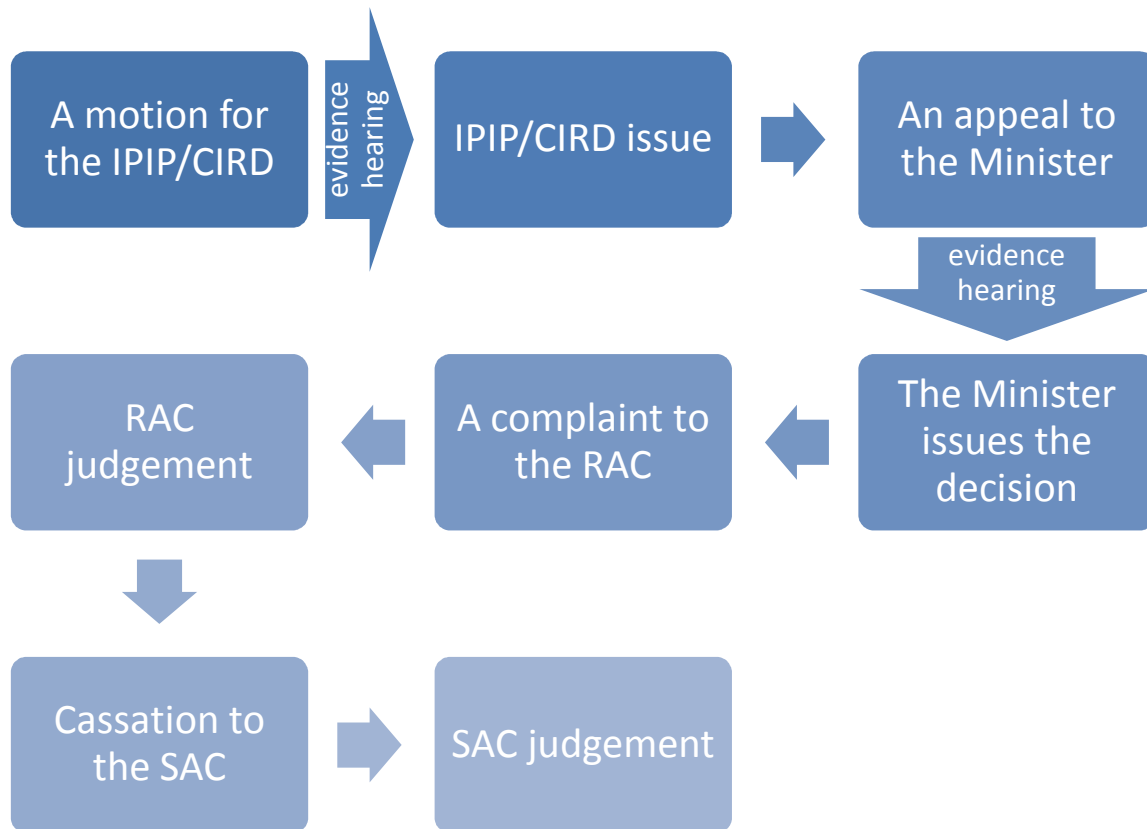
A motion for the IPIP/CIRD

evidence hearing

IPIP/CIRD issue

An appeal to the Minister

evidence hearing

The Minister issues the decision

A complaint to the RAC

RAC judgement

Cassation to the SAC

SAC judgement